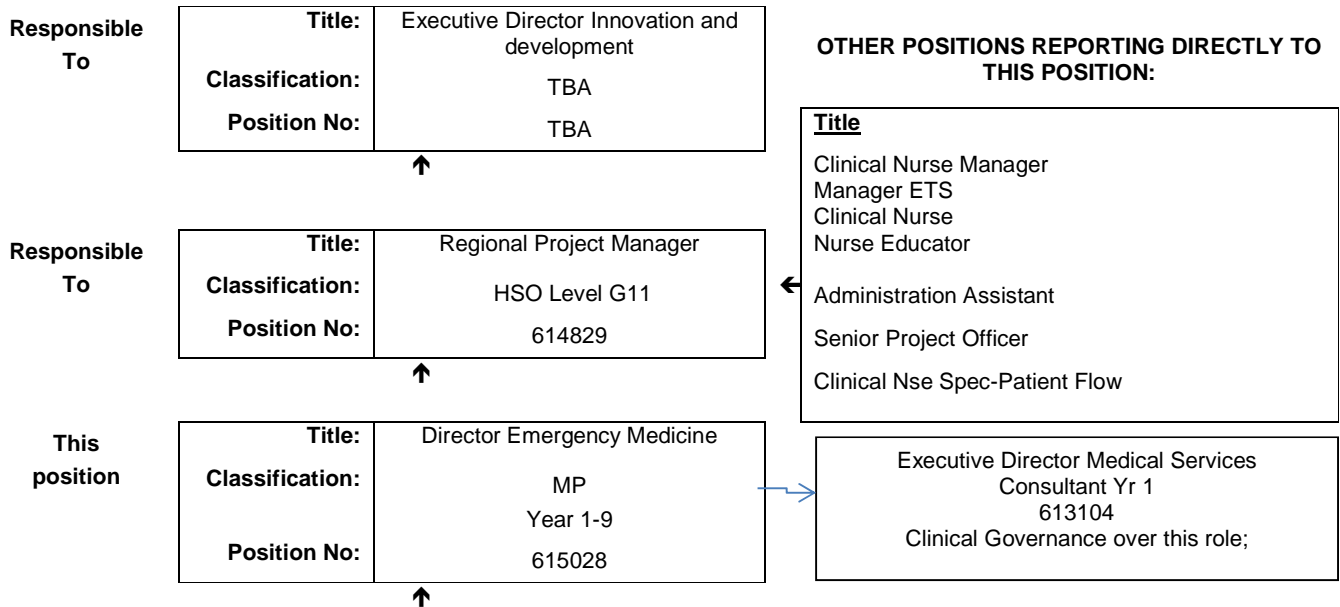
Responsible To

| Title: | Executive Director Innovation and development |
|---|---|
| Classification: | TBA |
| Position No: | TBA |

Responsible To

| Title: | Regional Project Manager |
|---|---|
| Classification: | HSO Level G11 |
| Position No: | 614829 |

This position

| Title: | Director Emergency Medicine |
|---|---|
| Classification: | MP Year 1-9 |
| Position No: | 615028 |

OTHER POSITIONS REPORTING DIRECTLY TO THIS POSITION:

Title

Clinical Nurse Manager
Manager ETS
Clinical Nurse
Nurse Educator

Administration Assistant

Senior Project Officer

Clinical Nse Spec-Patient Flow

Executive Director Medical Services
Consultant Yr 1
613104
Clinical Governance over this role;